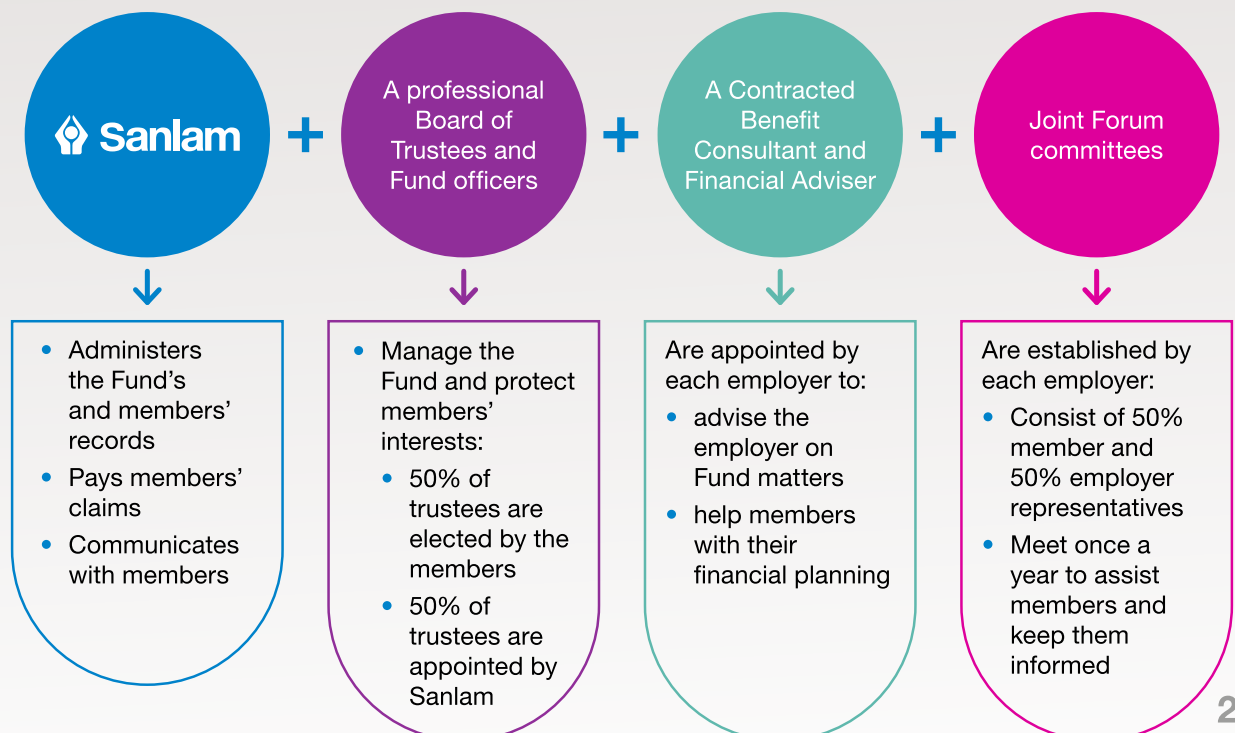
Sanlam

+

A professional Board of Trustees and Fund officers

+

A Contracted Benefit Consultant and Financial Adviser

+

Joint Forum committees

- Administers the Fund's and members' records
- Pays members' claims
- Communicates with members

- Manage the Fund and protect members' interests:
  - 50% of trustees are elected by the members
  - 50% of trustees are appointed by Sanlam

Are appointed by each employer to:
- advise the employer on Fund matters
- help members with their financial planning

Are established by each employer:
- Consist of 50% member and 50% employer representatives
- Meet once a year to assist members and keep them informed

2